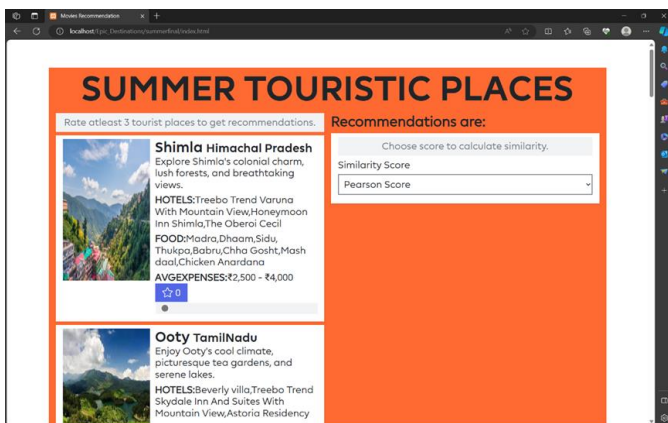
Movies Recommendation

localhost/Epic_Destinations/summerfinal/index.html

SUMMER TOURISTIC PLACES

Rate atleast 3 tourist places to get recommendations.

Recommendations are:

Choose score to calculate similarity.

Similarity Score

Pearson Score

Shimla Himachal Pradesh

Explore Shimla's colonial charm, lush forests, and breathtaking views.

HOTELS:Treebo Trend Varuna With Mountain View,Honeymoon Inn Shimla,The Oberoi Cecil

FOOD:Madra,Dhaam,Sidu, Thukpa,Babru,Chha Gosht,Mash daal,Chicken Anardana

AVGEXPENSES:₹2,500 - ₹4,000

☆ 0

Ooty TamilNadu

Enjoy Ooty's cool climate, picturesque tea gardens, and serene lakes.

HOTELS:Beverly villa,Treebo Trend Skydale Inn And Suites With Mountain View,Astoria Residency